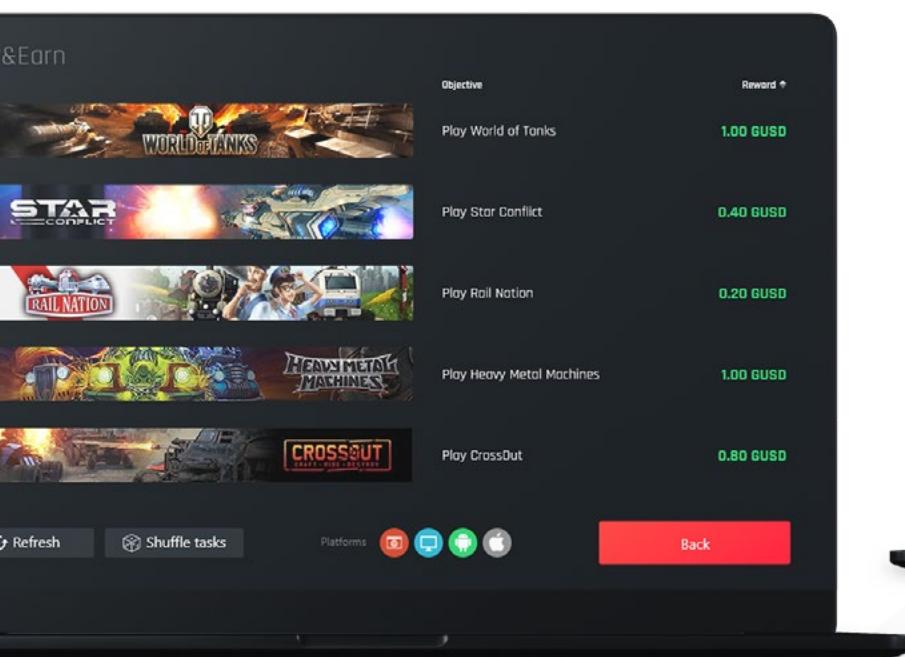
&Earn

Objective

Reward

WORLD OF TANKS

Play World of Tanks

1.00 GUSD

STAR CONFLICT

Play Star Conflict

0.40 GUSD

RAIL NATION

Play Rail Nation

0.20 GUSD

HEAVY METAL MACHINES

Play Heavy Metal Machines

1.00 GUSD

CROSSOUT CRAFT · RIDE · DESTROY

Play CrossOut

0.80 GUSD

Refresh

Shuffle tasks

Platforms

Back